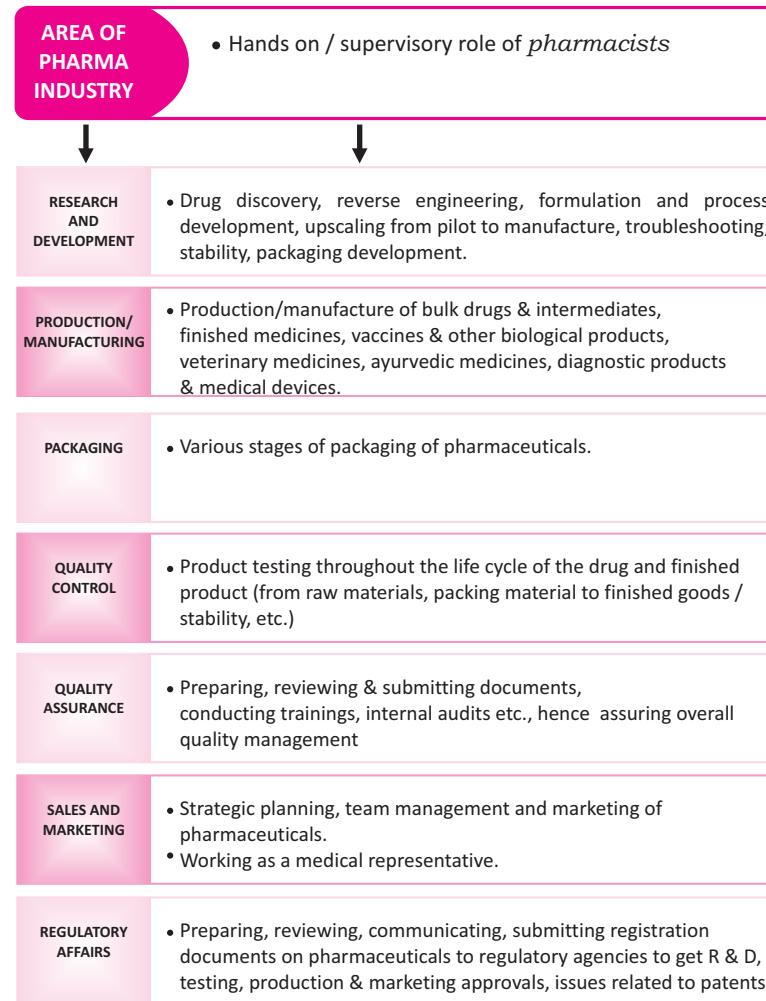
AREA OF PHARMA INDUSTRY

• Hands on / supervisory role of *pharmacists*

RESEARCH AND DEVELOPMENT

• Drug discovery, reverse engineering, formulation and process development, upscaling from pilot to manufacture, troubleshooting, stability, packaging development.

PRODUCTION/ MANUFACTURING

• Production/manufacture of bulk drugs & intermediates, finished medicines, vaccines & other biological products, veterinary medicines, ayurvedic medicines, diagnostic products & medical devices.

PACKAGING

• Various stages of packaging of pharmaceuticals.

QUALITY CONTROL

• Product testing throughout the life cycle of the drug and finished product (from raw materials, packing material to finished goods / stability, etc.)

QUALITY ASSURANCE

• Preparing, reviewing & submitting documents, conducting trainings, internal audits etc., hence assuring overall quality management

SALES AND MARKETING

• Strategic planning, team management and marketing of pharmaceuticals.
• Working as a medical representative.

REGULATORY AFFAIRS

• Preparing, reviewing, communicating, submitting registration documents on pharmaceuticals to regulatory agencies to get R & D, testing, production & marketing approvals, issues related to patents